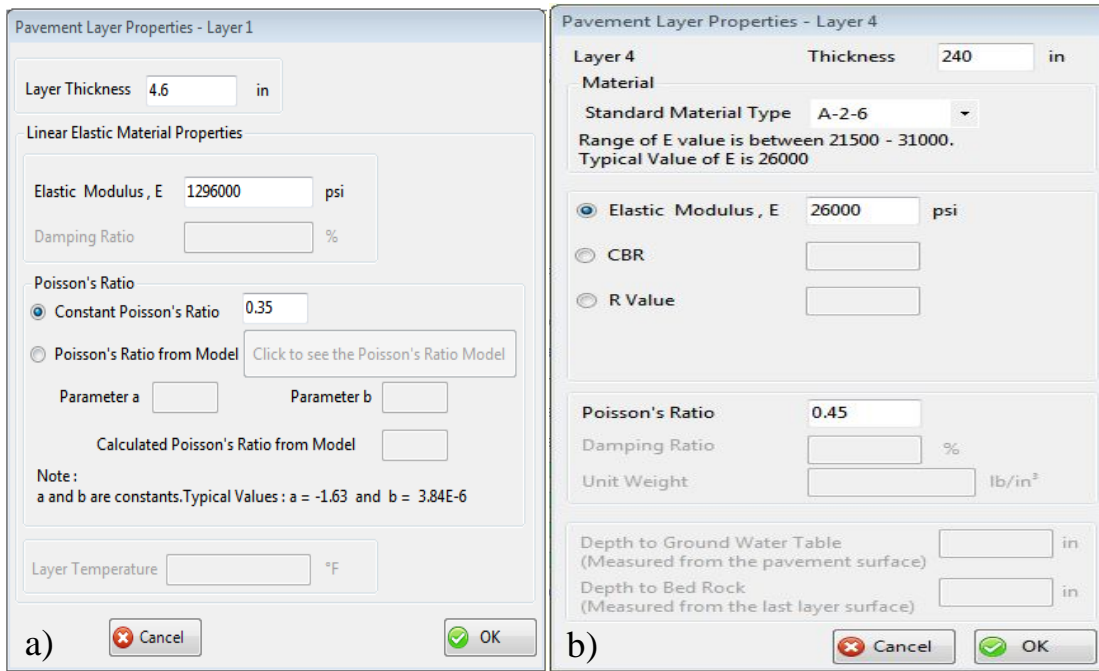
Pavement Layer Properties - Layer 1

Layer Thickness 4.6 in

Linear Elastic Material Properties

Elastic Modulus , E 1296000 psi

Damping Ratio %

Poisson's Ratio

Constant Poisson's Ratio 0.35

Poisson's Ratio from Model Click to see the Poisson's Ratio Model

Parameter a Parameter b

Calculated Poisson's Ratio from Model

Note :
a and b are constants.Typical Values : a = -1.63 and b = 3.84E-6

Layer Temperature °F

a) Cancel OK

Pavement Layer Properties - Layer 4

Layer 4 Thickness 240 in

Material

Standard Material Type A-2-6

Range of E value is between 21500 - 31000.
Typical Value of E is 26000

Elastic Modulus , E 26000 psi

CBR

R Value

Poisson's Ratio 0.45

Damping Ratio %

Unit Weight lb/in³

Depth to Ground Water Table (Measured from the pavement surface) in

Depth to Bed Rock (Measured from the last layer surface) in

b) Cancel OK